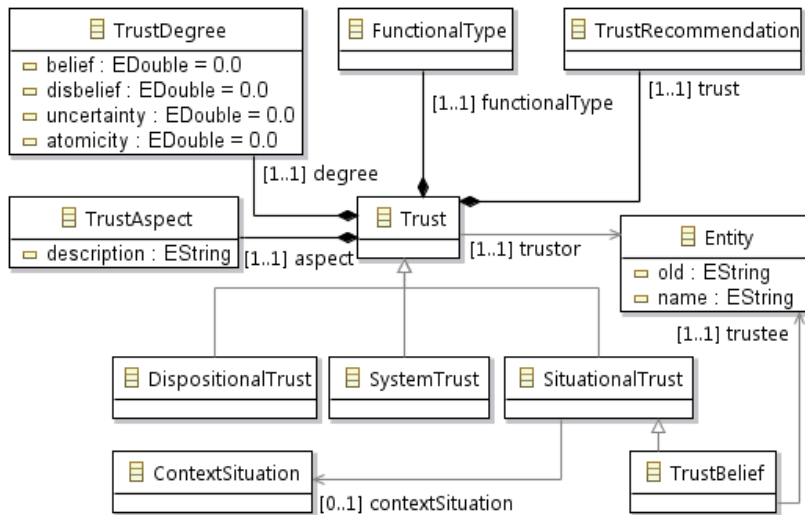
TrustDegree
belief : EDouble = 0.0
disbelief : EDouble = 0.0
uncertainty : EDouble = 0.0
atomicity : EDouble = 0.0

FunctionalType

TrustRecommendation

[1..1] functionalType

[1..1] trust

[1..1] degree

TrustAspect
description : EString

[1..1] aspect

Trust

[1..1] trustor

Entity
oid : EString
name : EString

[1..1] trustee

DispositionalTrust

SystemTrust

SituationalTrust

ContextSituation

TrustBelief

[0..1] contextSituation